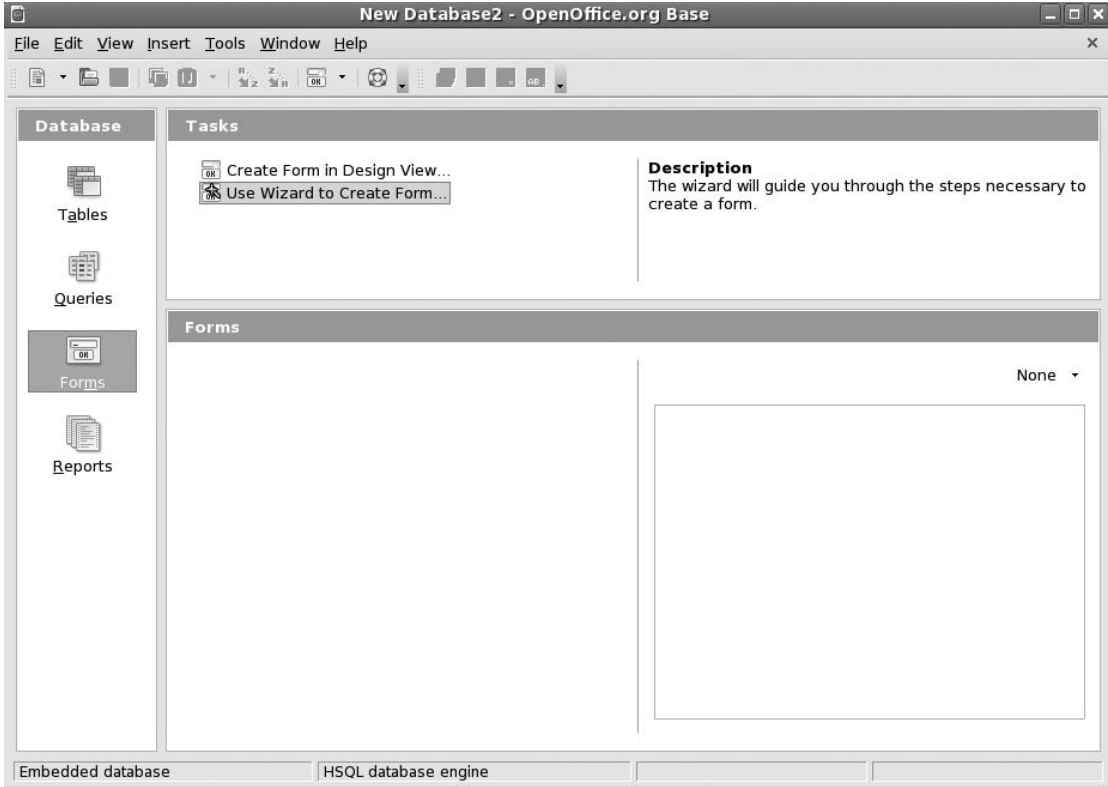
New Database2 - OpenOffice.org Base

File Edit View Insert Tools Window Help

Database

Tables

Queries

Forms

Reports

Tasks

Create Form in Design View...

Use Wizard to Create Form...

Description
The wizard will guide you through the steps necessary to create a form.

Forms

None

Embedded database

HSQL database engine